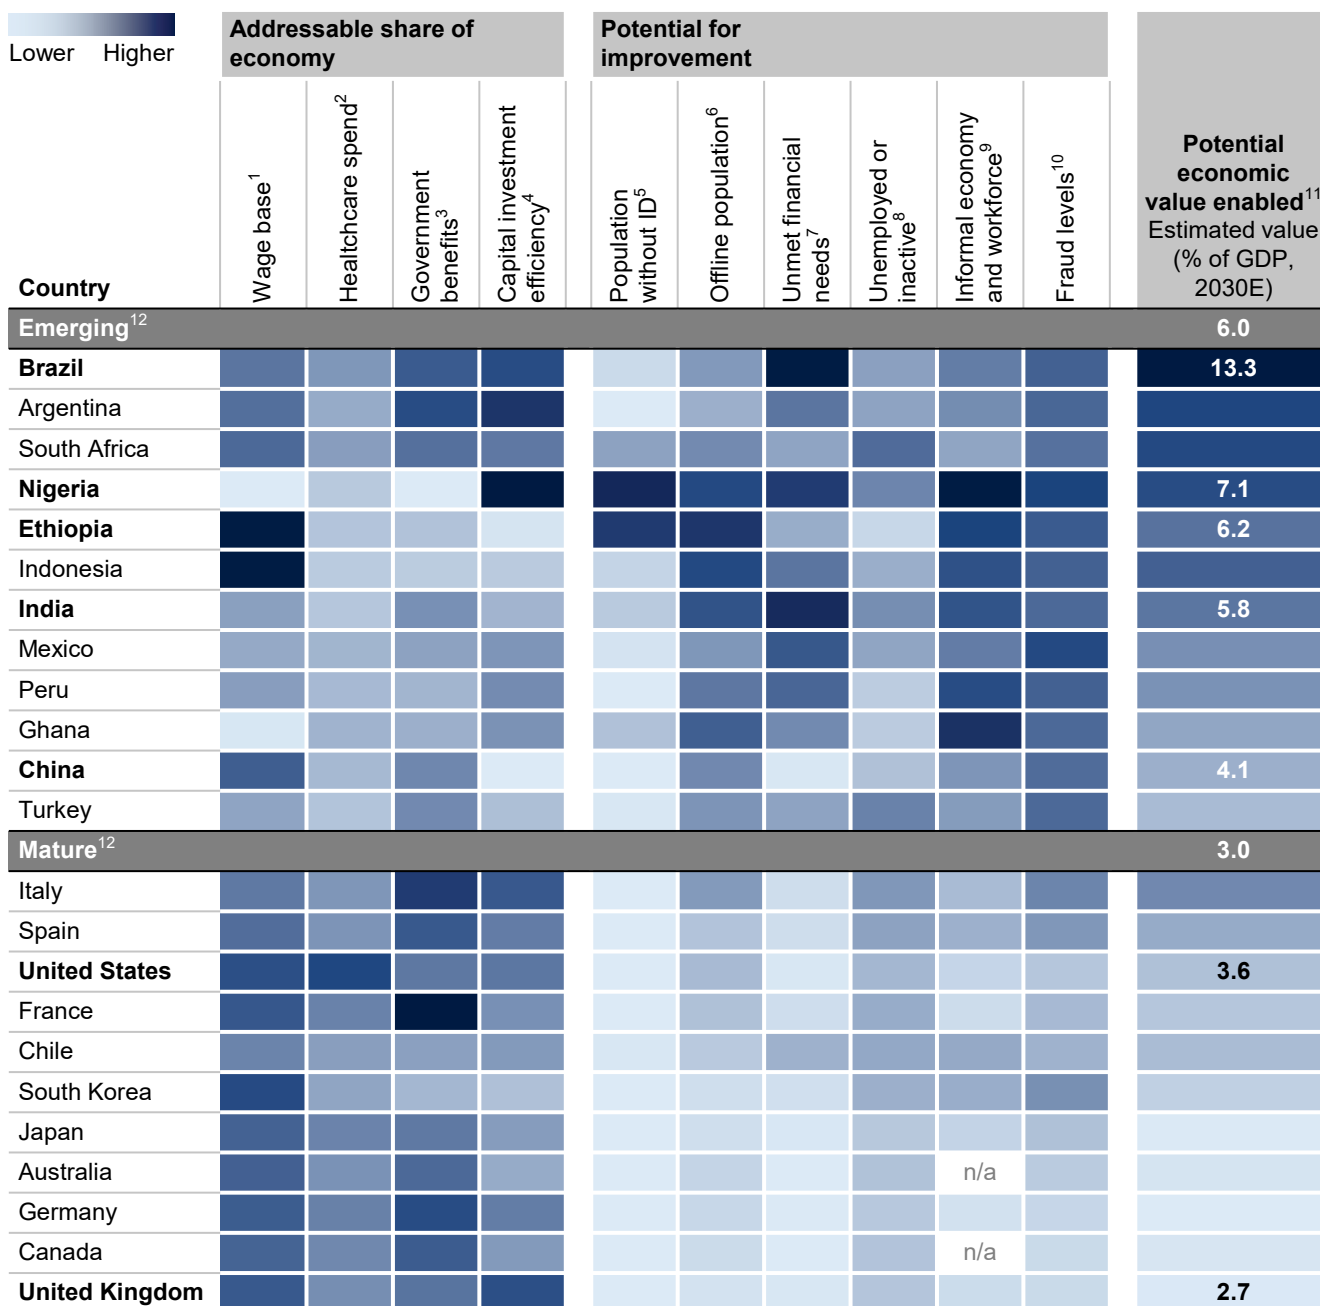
Lower Higher

| Country | Wage base$^1$ | Healthcare spend$^2$ | Government benefits$^3$ | Capital investment efficiency$^4$ | Population without ID$^5$ | Offline population$^6$ | Unmet financial needs$^7$ | Unemployed or inactive$^8$ | Informal economy and workforce$^9$ | Fraud levels$^{10}$ | Potential economic value enabled$^{11}$ Estimated value (% of GDP, 2030E) |
|---|---|---|---|---|---|---|---|---|---|---|---|
| Emerging$^{12}$ | | | | | | | | | | | 6.0 |
| Brazil | | | | | | | | | | | 13.3 |
| Argentina | | | | | | | | | | | |
| South Africa | | | | | | | | | | | |
| Nigeria | | | | | | | | | | | 7.1 |
| Ethiopia | | | | | | | | | | | 6.2 |
| Indonesia | | | | | | | | | | | |
| India | | | | | | | | | | | 5.8 |
| Mexico | | | | | | | | | | | |
| Peru | | | | | | | | | | | |
| Ghana | | | | | | | | | | | |
| China | | | | | | | | | | | 4.1 |
| Turkey | | | | | | | | | | | |
| Mature$^{12}$ | | | | | | | | | | | 3.0 |
| Italy | | | | | | | | | | | |
| Spain | | | | | | | | | | | |
| United States | | | | | | | | | | | 3.6 |
| France | | | | | | | | | | | |
| Chile | | | | | | | | | | | |
| South Korea | | | | | | | | | | | |
| Japan | | | | | | | | | | | |
| Australia | | | | | | | | | n/a | | |
| Germany | | | | | | | | | | | |
| Canada | | | | | | | | | n/a | | |
| United Kingdom | | | | | | | | | | | 2.7 |

Addressable share of economy
Potential for improvement